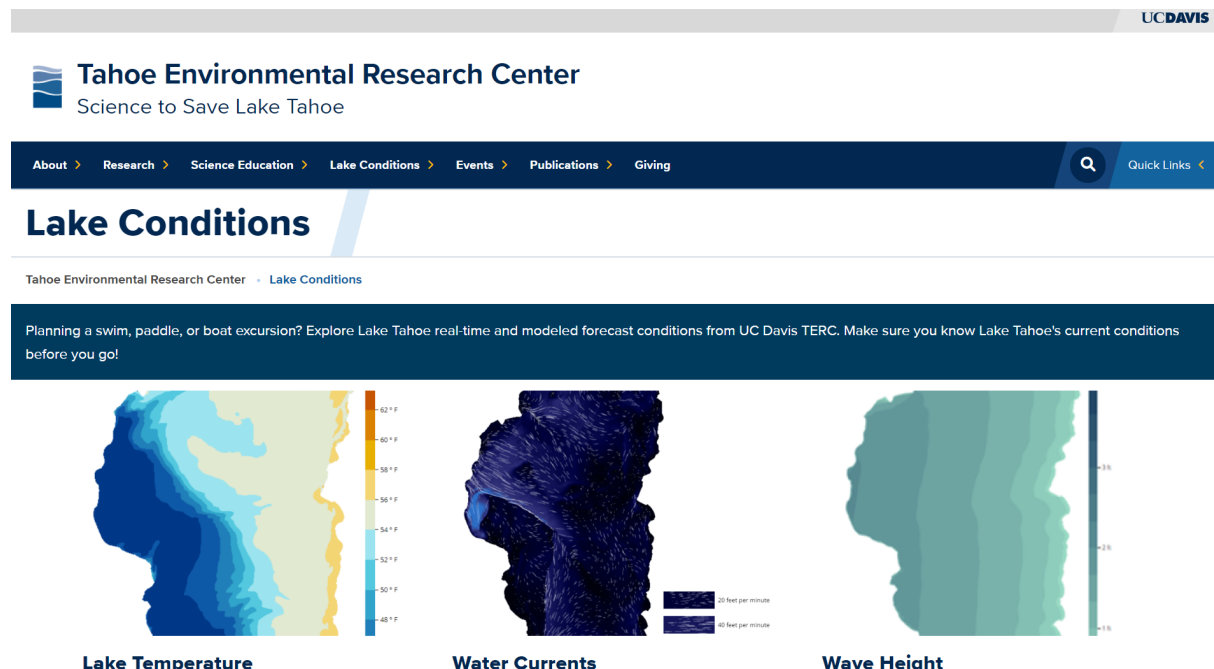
UCDAVIS

Tahoe Environmental Research Center
Science to Save Lake Tahoe

About > Research > Science Education > Lake Conditions > Events > Publications > Giving

Quick Links <

Lake Conditions

Tahoe Environmental Research Center • Lake Conditions

Planning a swim, paddle, or boat excursion? Explore Lake Tahoe real-time and modeled forecast conditions from UC Davis TERC. Make sure you know Lake Tahoe's current conditions before you go!

62 ° F
60 ° F
58 ° F
56 ° F
54 ° F
52 ° F
50 ° F
48 ° F

20 feet per minute
40 feet per minute

3 ft
2 ft
1 ft

Lake Temperature

Water Currents

Wave Height